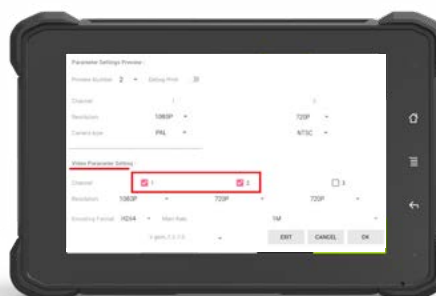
Parameter Settings Preview

Preview Number 2 ▾ Debug Print

Channel 1 2

Resolution 1080P ▾ 720P ▾

Camera type PAL ▾ NTSC ▾

Video Parameter Setting

Channel 1 2 3

Resolution 1080P ▾ 720P ▾ 720P ▾

Encoding Format H264 ▾ Main Rate 1M ▾

V.gem_7.0.7.0 EXIT CANCEL OK